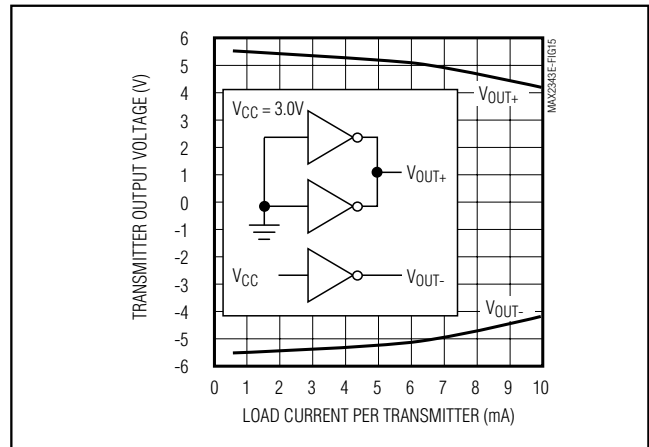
TRANSMITTER OUTPUT VOLTAGE (V)

6
5
4
3
2
1
0
-1
-2
-3
-4
-5
-6

MAX2343E-FIG15

$V_{OUT+}$

$V_{CC} = 3.0V$

$V_{OUT+}$

$V_{CC}$

$V_{OUT-}$

$V_{OUT-}$

0 1 2 3 4 5 6 7 8 9 10

LOAD CURRENT PER TRANSMITTER (mA)